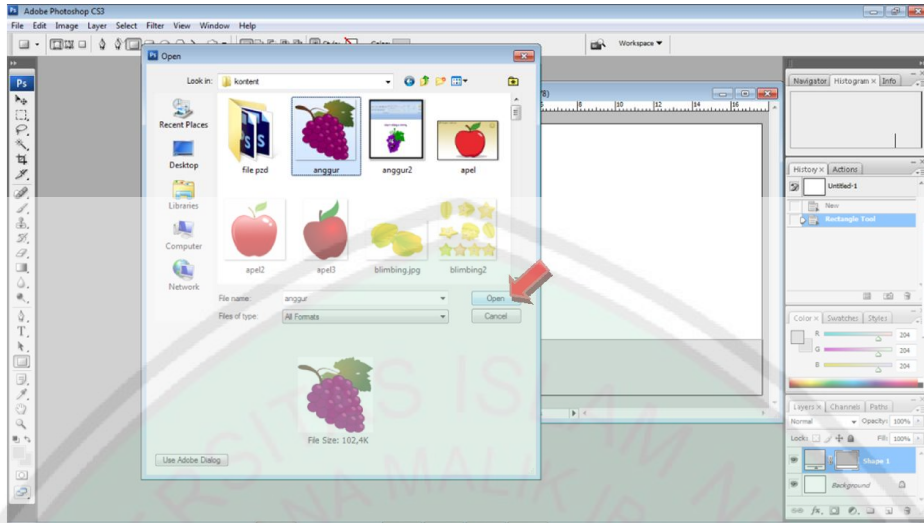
Adobe Photoshop CS3

File Edit Image Layer Select Filter View Window Help

Workspace ▼

Open

Look in: konten

Recent Places

Desktop

Libraries

Computer

Network

file pzd

anggur

anggur2

apel

apel2

apel3

blimbing.jpg

blimbing2

File name: anggur

Files of type: All Formats

Open

Cancel

File Size: 102,4K

Use Adobe Dialog

Navigator Histogram Info

History Actions

Untitled-1

New

Rectangle Tool

Color Swatches Styles

R 204

G 204

B 204

Layers Channels Paths

Normal Opacity: 100%

Lock: Fill: 100%

Shape 1

Background